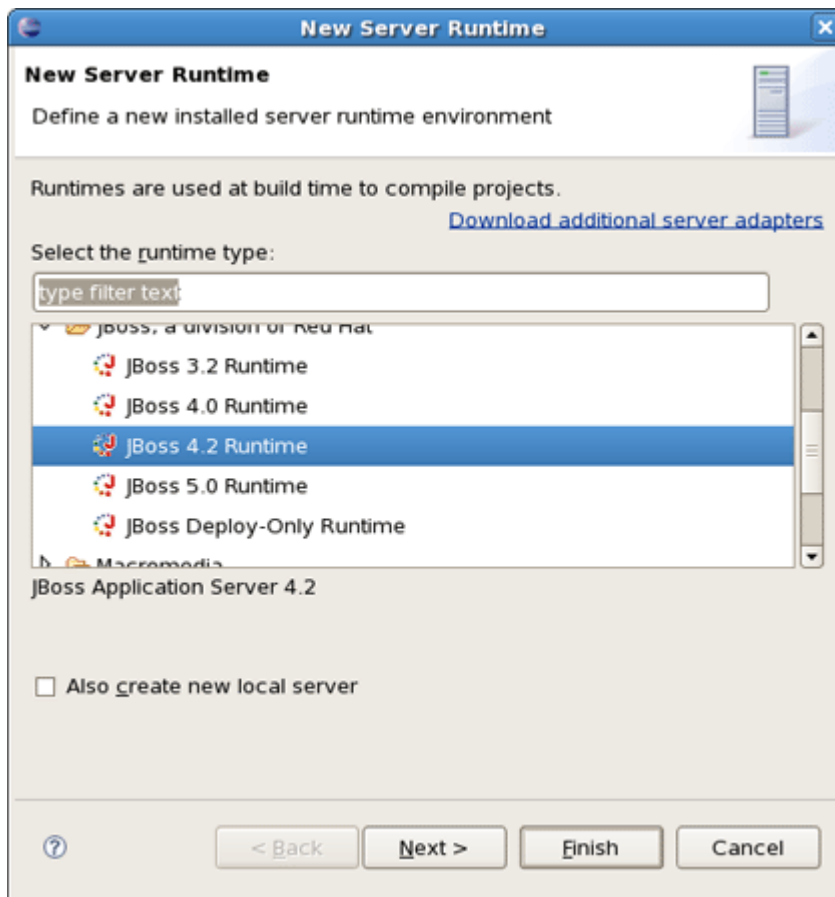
New Server Runtime

New Server Runtime

Define a new installed server runtime environment

Runtimes are used at build time to compile projects.

Download additional server adapters

Select the runtime type:

type filter text

JBoss, a division of Red Hat

JBoss 3.2 Runtime

JBoss 4.0 Runtime

JBoss 4.2 Runtime

JBoss 5.0 Runtime

JBoss Deploy-Only Runtime

Macromedia

JBoss Application Server 4.2

Also create new local server

?

< Back

Next >

Finish

Cancel